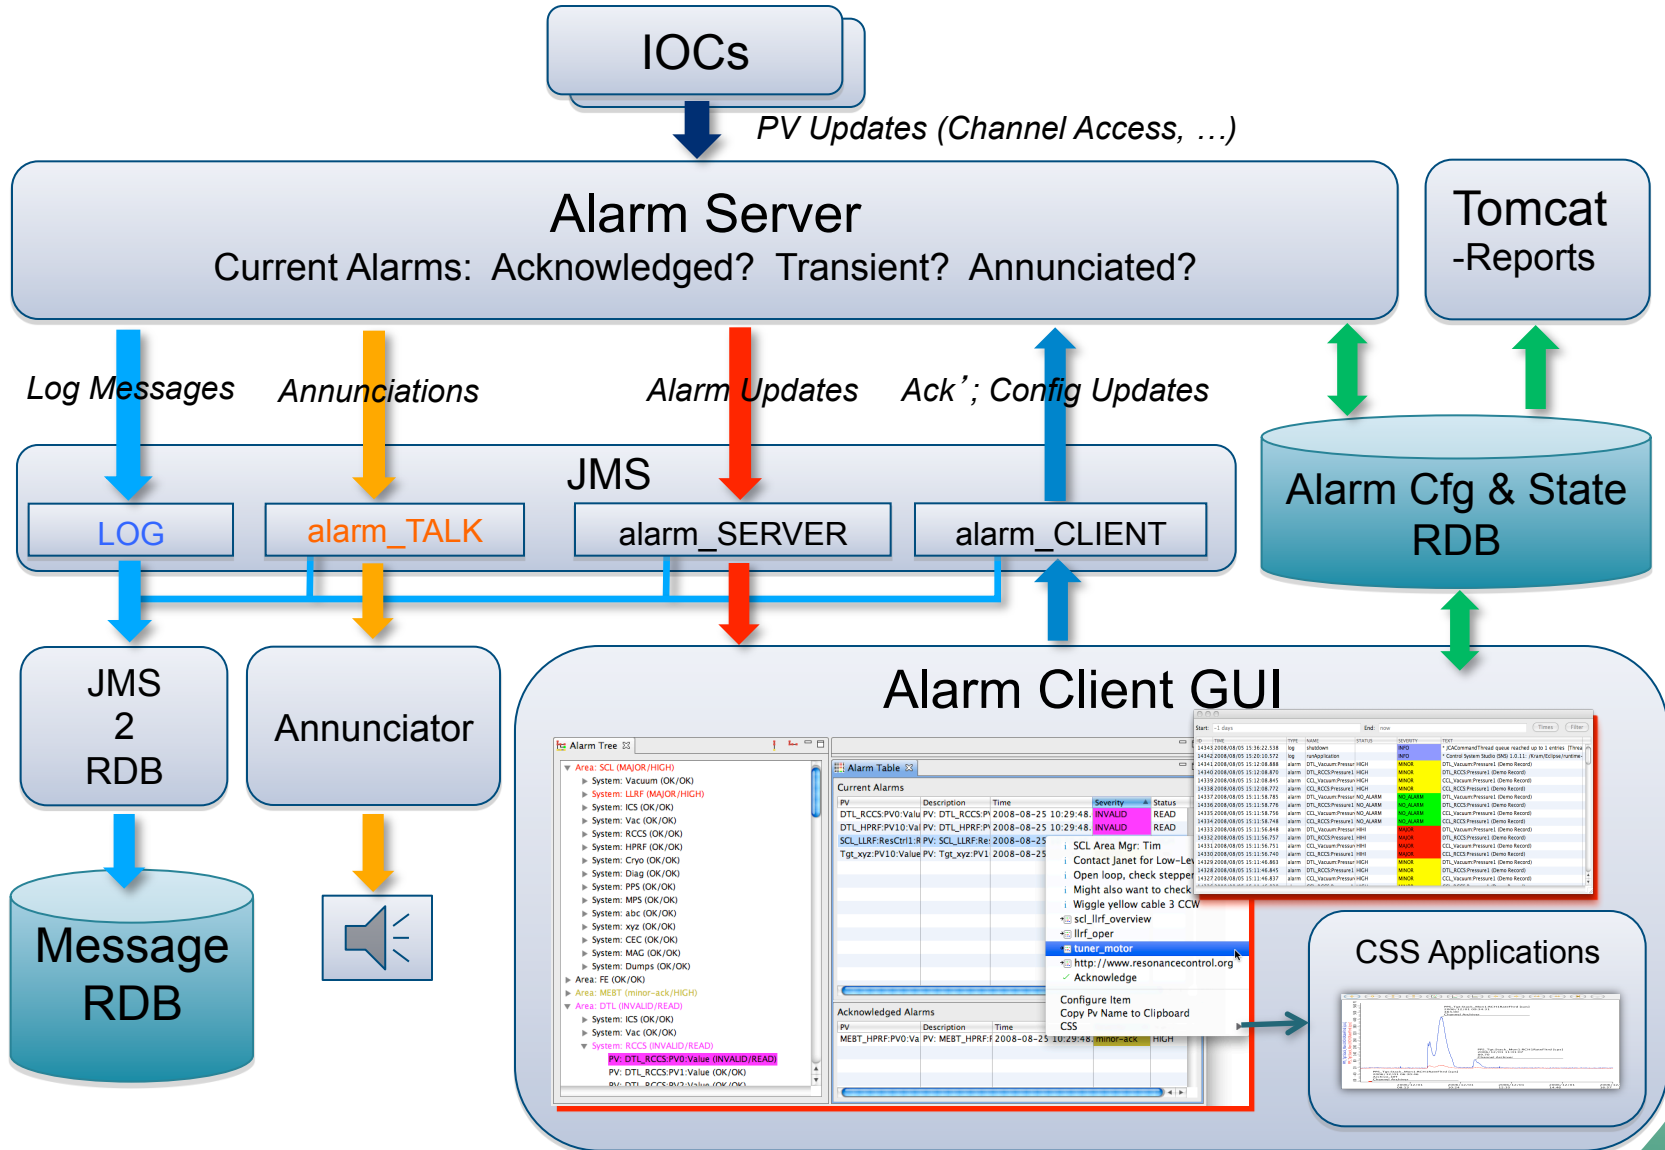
IOCs

PV Updates (Channel Access, …)

Alarm Server
Current Alarms: Acknowledged? Transient? Annunciated?

Tomcat
-Reports

Log Messages

Annunciations

Alarm Updates

Ack'; Config Updates

JMS

LOG

alarm_TALK

alarm_SERVER

alarm_CLIENT

Alarm Cfg & State RDB

JMS 2 RDB

Annunciator

Alarm Client GUI

Message RDB

Alarm Tree

Area: SCL (MAJOR/HIGH)
System: Vacuum (OK/OK)
System: LLRF (MAJOR/HIGH)
System: ICS (OK/OK)
System: Vac (OK/OK)
System: RCCS (OK/OK)
System: HPRF (OK/OK)
System: Cryo (OK/OK)
System: Diag (OK/OK)
System: PPS (OK/OK)
System: MPS (OK/OK)
System: abc (OK/OK)
System: xyz (OK/OK)
System: CEC (OK/OK)
System: MAG (OK/OK)
System: Dumps (OK/OK)
Area: FE (OK/OK)
Area: MEBT (minor-ack/HIGH)
Area: DTL (INVALID/READ)
System: ICS (OK/OK)
System: Vac (OK/OK)
System: RCCS (INVALID/READ)
PV: DTL_RCCS:PV0:Value (INVALID/READ)
PV: DTL_RCCS:PV1:Value (OK/OK)
PV: DTL_RCCS:PV2:Value (OK/OK)

Alarm Table

Current Alarms

| PV | Description | Time | Severity | Status |
|---|---|---|---|---|
| DTL_RCCS:PV0:Valu | PV: DTL_RCCS:PV | 2008-08-25 10:29:48. | INVALID | READ |
| DTL_HPRF:PV10:Val | PV: DTL_HPRF:PV | 2008-08-25 10:29:48. | INVALID | READ |
| SCL_LLRF:ResCtrl1:R | PV: SCL_LLRF:Re | 2008-08-25 | | |
| Tgt_xyz:PV10:Value | PV: Tgt_xyz:PV1 | 2008-08-25 | | |

SCL Area Mgr: Tim
Contact Janet for Low-Lev
Open loop, check stepper
Might also want to check
Wiggle yellow cable 3 CCW
scl_llrf_overview
llrf_oper
tuner_motor
http://www.resonancecontrol.org
Acknowledge
Configure Item
Copy Pv Name to Clipboard
CSS

Acknowledged Alarms

| PV | Description | Time | | |
|---|---|---|---|---|
| MEBT_HPRF:PV0:Va | PV: MEBT_HPRF:F | 2008-08-25 10:29:48. | minor-ack | HIGH |

CSS Applications